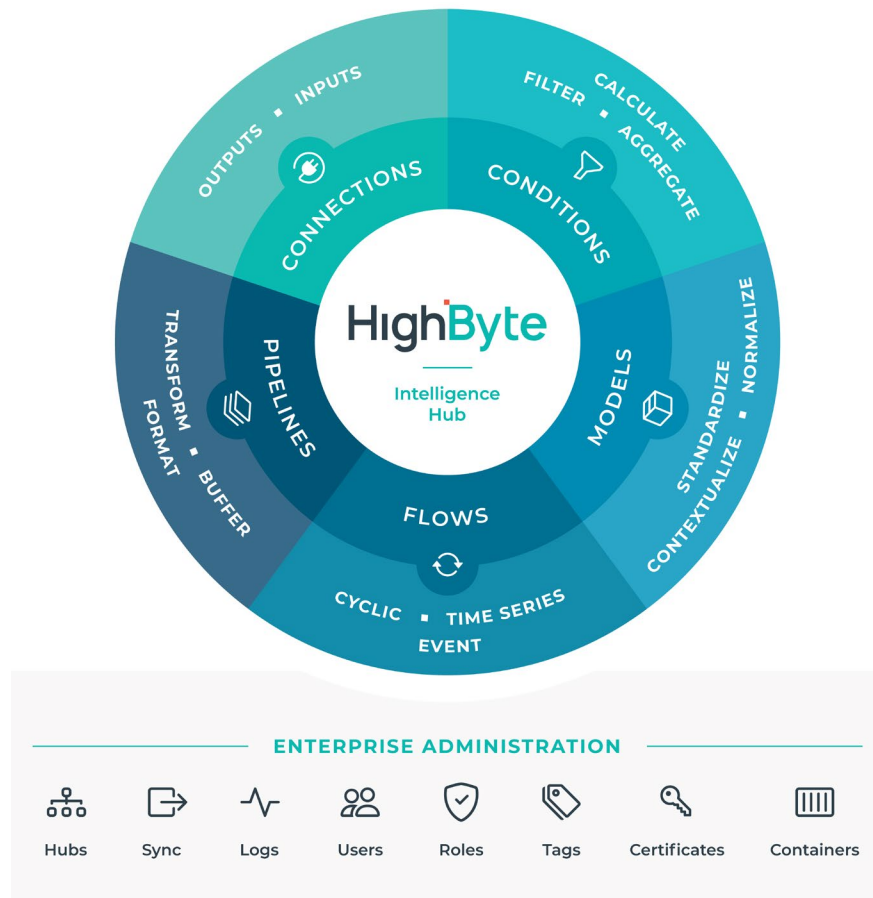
OUTPUTS ▪ INPUTS

CONNECTIONS

FILTER ▪ CALCULATE ▪ AGGREGATE

CONDITIONS

HighByte

Intelligence Hub

TRANSFORM ▪ FORMAT ▪ BUFFER

PIPELINES

MODELS

STANDARDIZE ▪ NORMALIZE ▪ CONTEXTUALIZE

FLOWS

CYCLIC ▪ TIME SERIES
EVENT

ENTERPRISE ADMINISTRATION

Hubs Sync Logs Users Roles Tags Certificates Containers